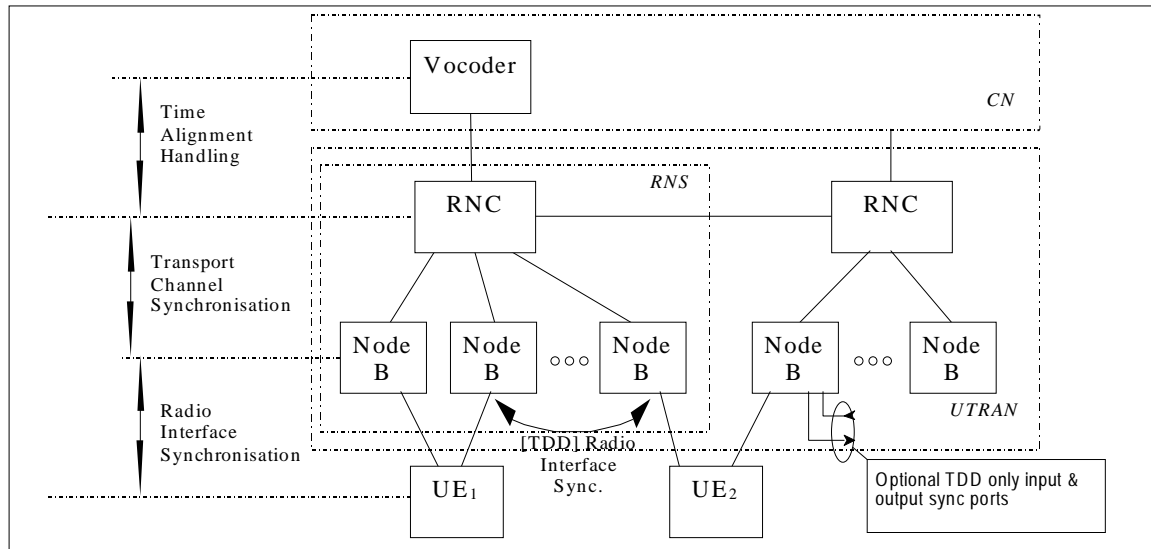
Vocoder

CN

Time Alignment Handling

RNS

RNC

RNC

Transport Channel Synchronisation

Node B

Node B

ooo

Node B

Node B

ooo

Node B

UTRAN

Radio Interface Synchronisation

[TDD] Radio Interface Sync.

UE$_1$

UE$_2$

Optional TDD only input & output sync ports